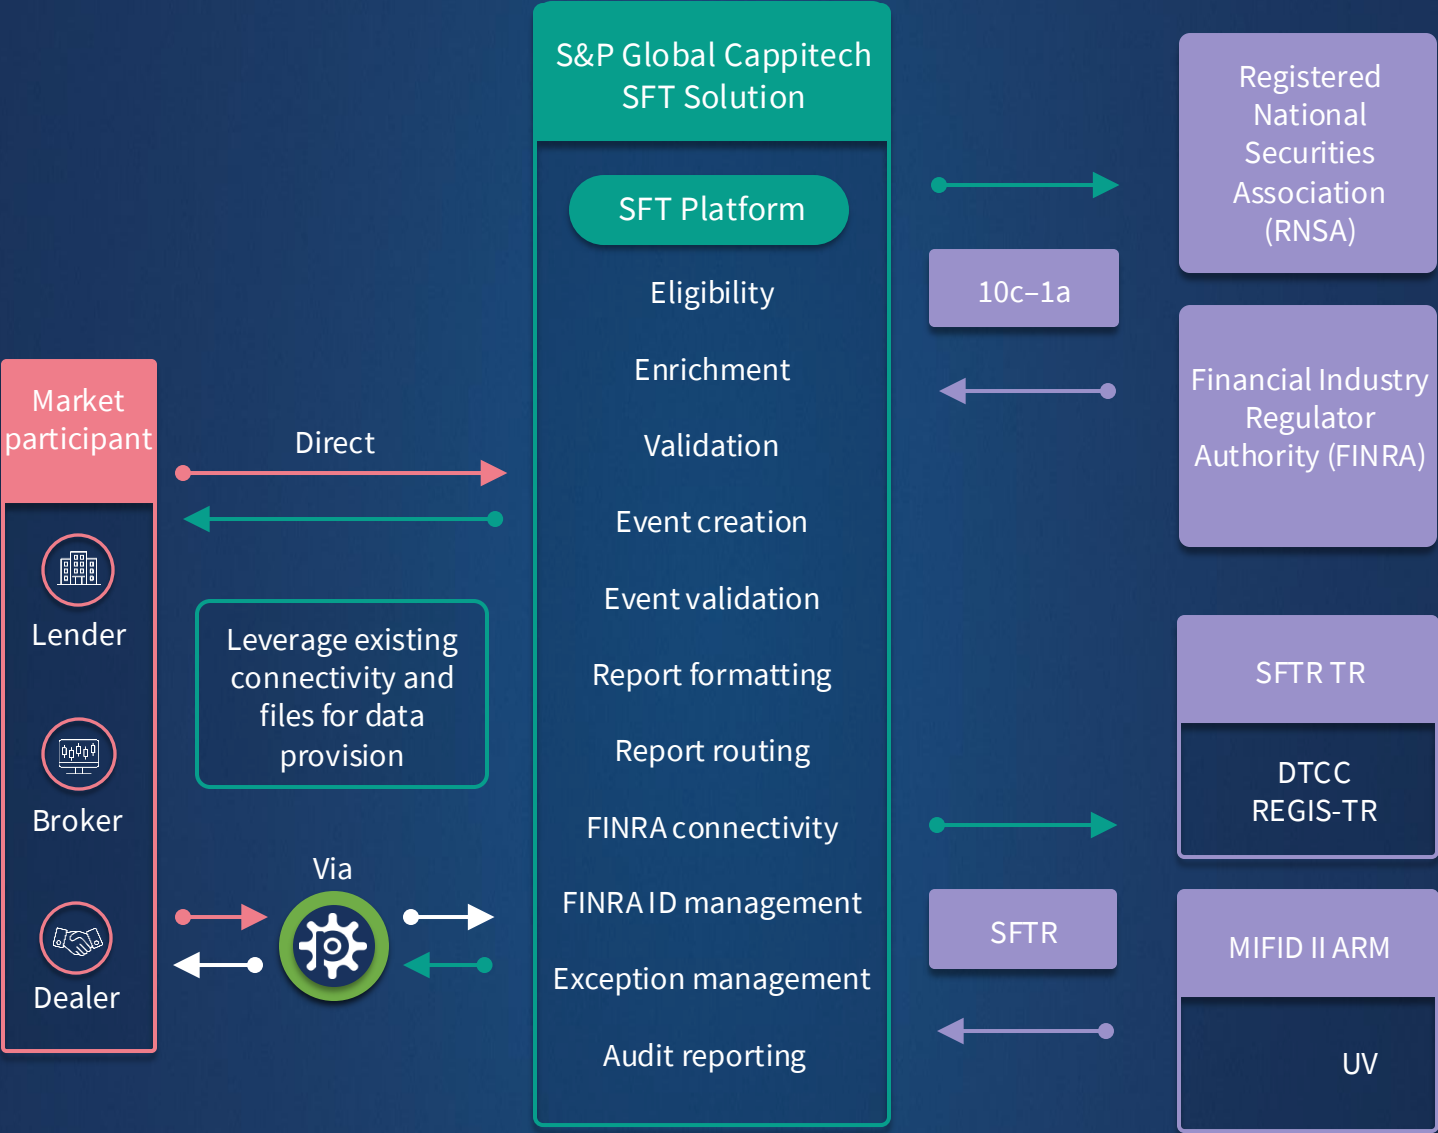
S&P Global Cappitech SFT Solution

SFT Platform

Eligibility

Enrichment

Validation

Event creation

Event validation

Report formatting

Report routing

FINRA connectivity

FINRA ID management

Exception management

Audit reporting

Registered National Securities Association (RNSA)

10c–1a

Financial Industry Regulator Authority (FINRA)

SFTR TR

DTCC REGIS-TR

SFTR

MIFID II ARM

UV

Market participant

Lender

Broker

Dealer

Direct

Leverage existing connectivity and files for data provision

Via